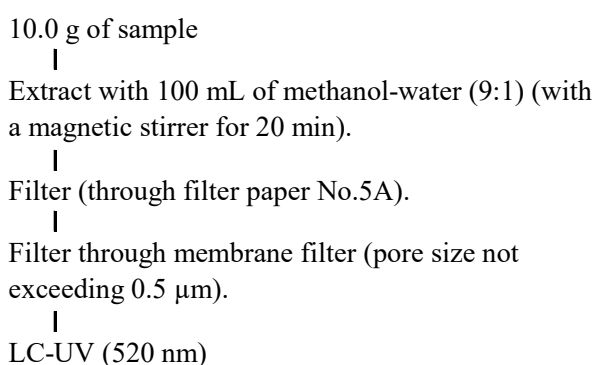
10.0 g of sample

Extract with 100 mL of methanol-water (9:1) (with a magnetic stirrer for 20 min).

Filter (through filter paper No.5A).

Filter through membrane filter (pore size not exceeding 0.5 μm).

LC-UV (520 nm)